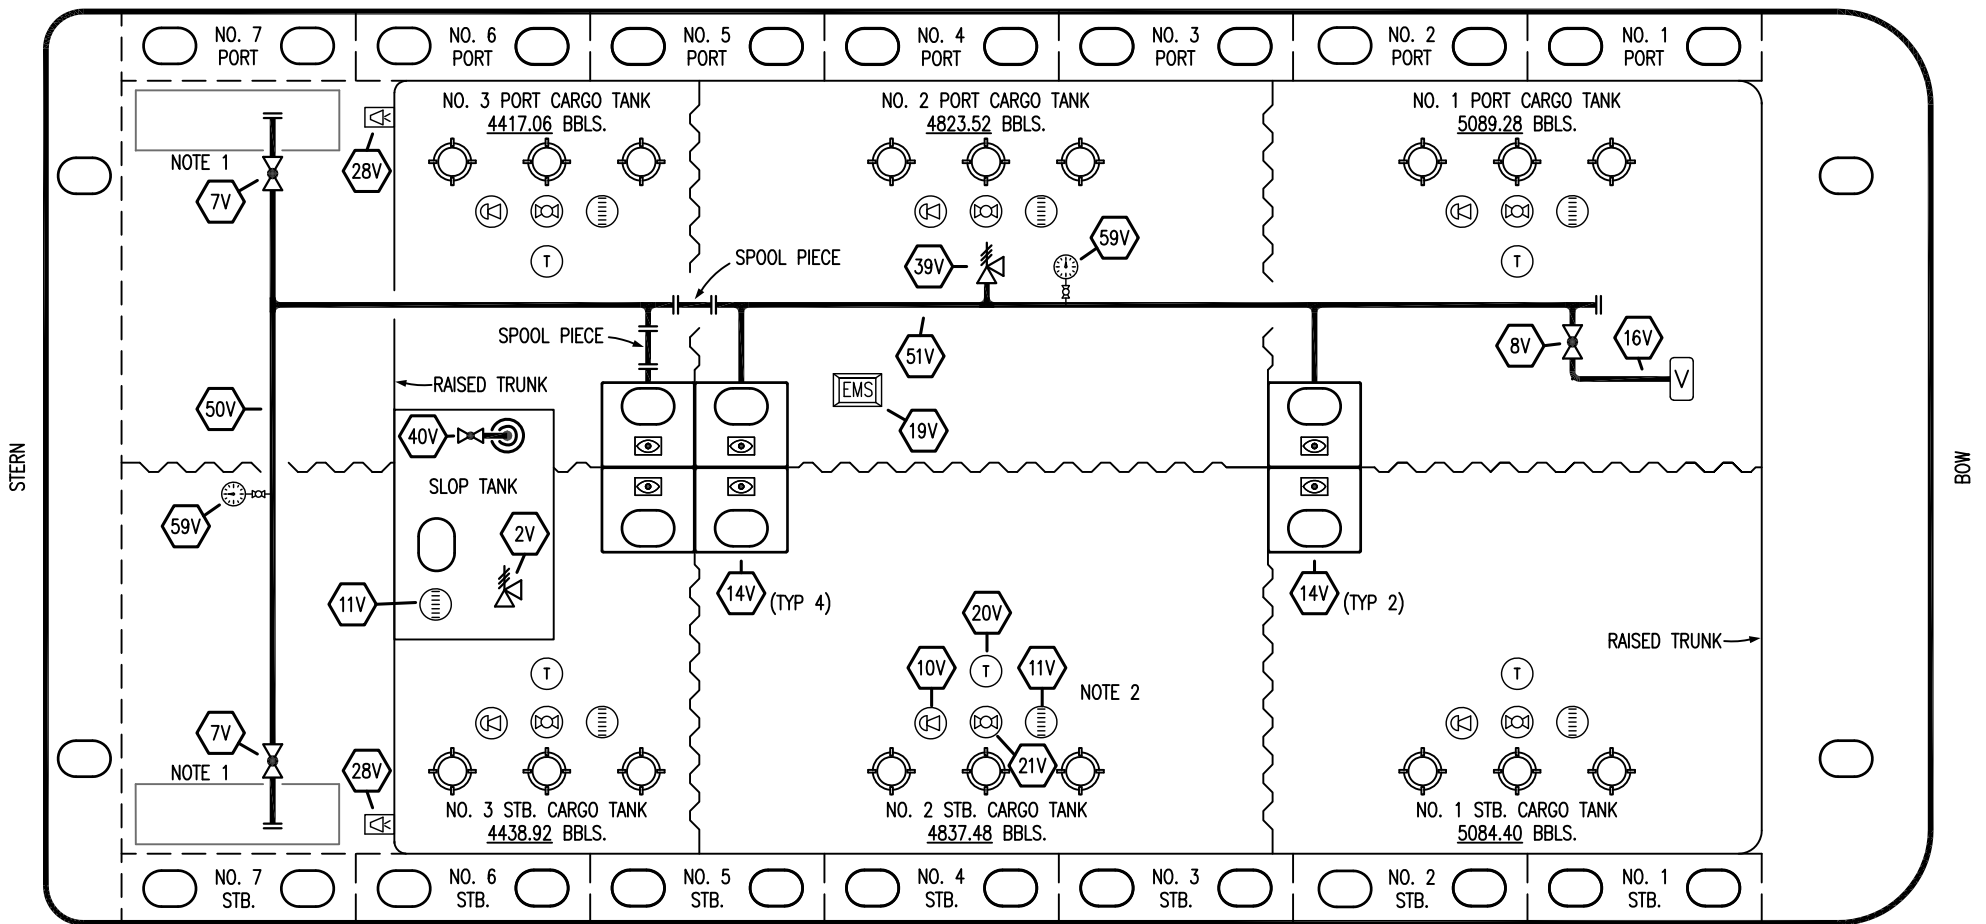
NO. 7 PORT
NO. 6 PORT
NO. 5 PORT
NO. 4 PORT
NO. 3 PORT
NO. 2 PORT
NO. 1 PORT

NO. 3 PORT CARGO TANK
4417.06 BBLS.

NO. 2 PORT CARGO TANK
4823.52 BBLS.

NO. 1 PORT CARGO TANK
5089.28 BBLS.

NOTE 1
7V
28V
T
SPOOL PIECE
39V
59V
T
SPOOL PIECE
51V
8V
16V
V
RAISED TRUNK
EMS
50V
19V
40V
SLOP TANK

STERN

BOW

59V
2V
11V
14V (TYP 4)
14V (TYP 2)
20V
RAISED TRUNK
T
10V
T
11V
NOTE 2
T
7V
21V
NOTE 1
28V

NO. 3 STB. CARGO TANK
4438.92 BBLS.

NO. 2 STB. CARGO TANK
4837.48 BBLS.

NO. 1 STB. CARGO TANK
5084.40 BBLS.

NO. 7 STB.
NO. 6 STB.
NO. 5 STB.
NO. 4 STB.
NO. 3 STB.
NO. 2 STB.
NO. 1 STB.